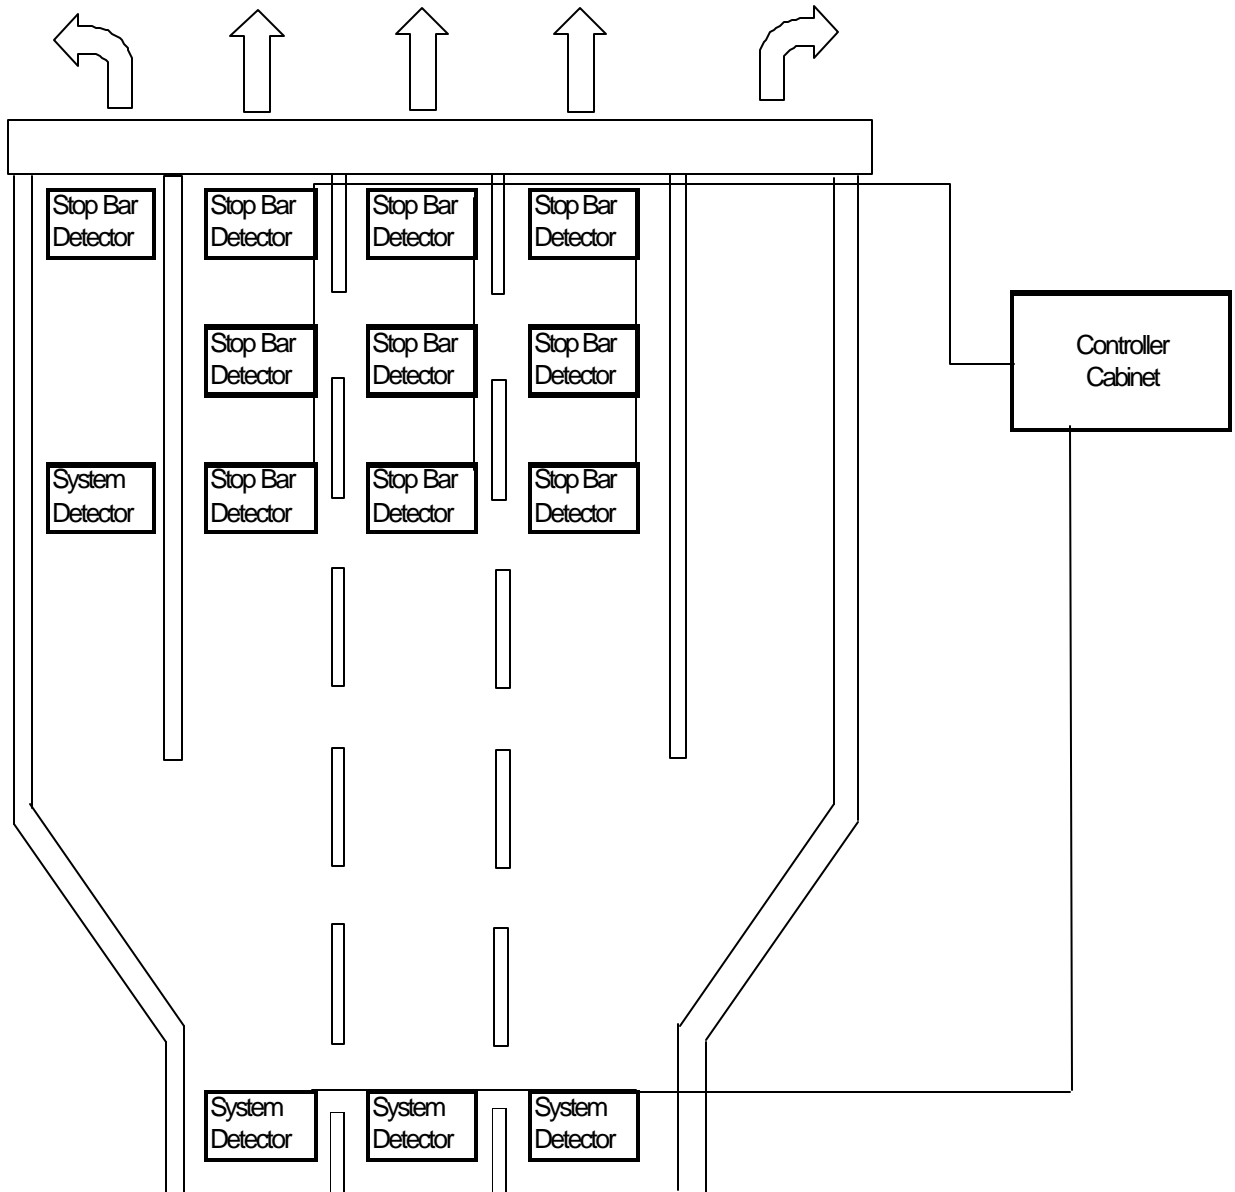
Stop Bar Detector

Stop Bar Detector

Stop Bar Detector

Stop Bar Detector

Stop Bar Detector

Stop Bar Detector

Stop Bar Detector

Controller Cabinet

System Detector

Stop Bar Detector

Stop Bar Detector

Stop Bar Detector

System Detector

System Detector

System Detector